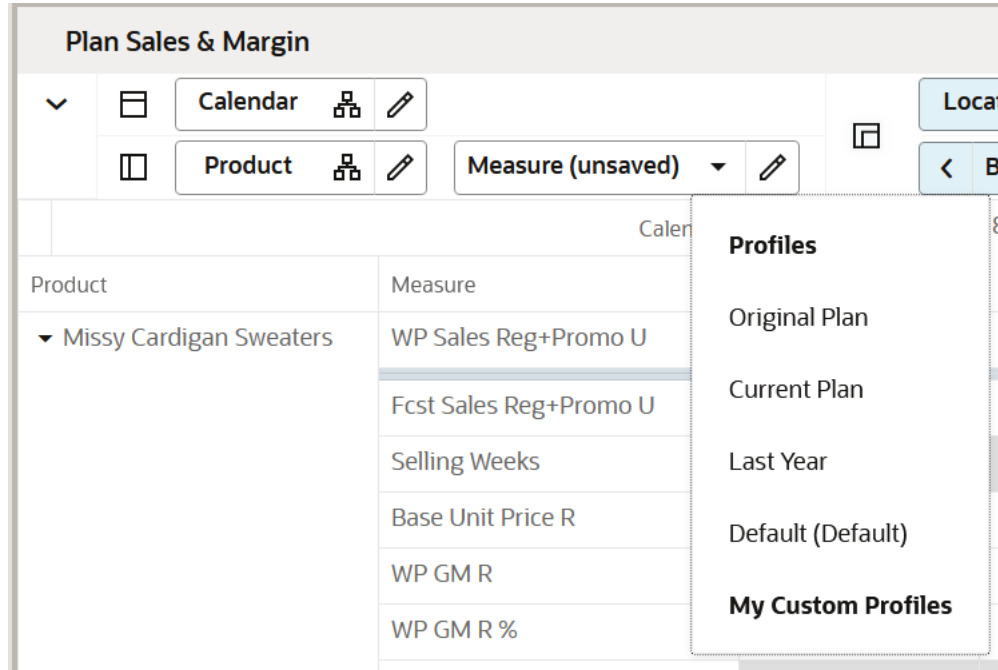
Plan Sales & Margin

Calendar

Product

Measure (unsaved)

Loca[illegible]

B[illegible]

Calen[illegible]

Product

Measure

Missy Cardigan Sweaters

WP Sales Reg+Promo U

Fcst Sales Reg+Promo U

Selling Weeks

Base Unit Price R

WP GM R

WP GM R %

Profiles

Original Plan

Current Plan

Last Year

Default (Default)

My Custom Profiles